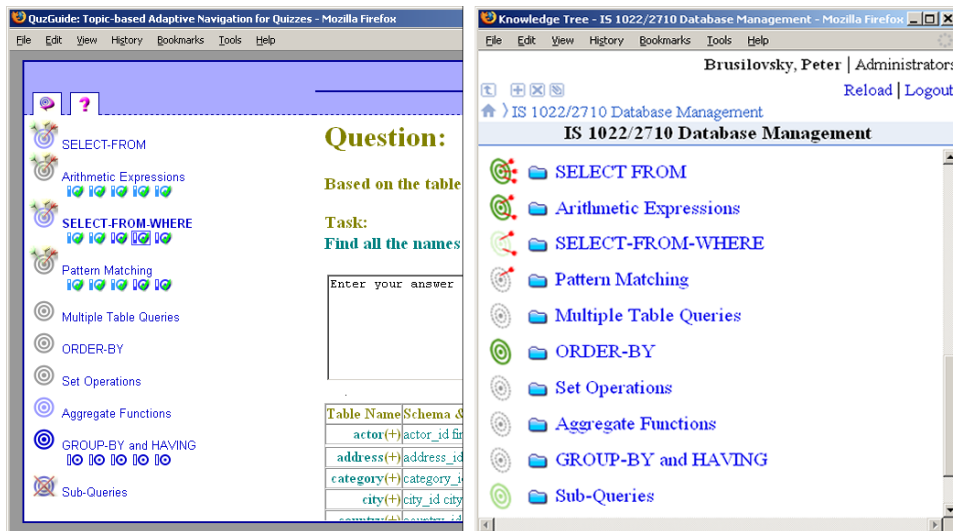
QuzGuide: Topic-based Adaptive Navigation for Quizzes - Mozilla Firefox

File Edit View History Bookmarks Tools Help

?

SELECT-FROM

Arithmetic Expressions

SELECT-FROM-WHERE

Pattern Matching

Multiple Table Queries

ORDER-BY

Set Operations

Aggregate Functions

GROUP-BY and HAVING

Sub-Queries

Question:

Based on the table

Task:
Find all the names

Enter your answer

| Table Name | Schema & |
|---|---|
| actor(+) | actor_id fir |
| address(+) | address_id |
| category(+) | category_i |
| city(+) | city_id city |
| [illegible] | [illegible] |

Knowledge Tree - IS 1022/2710 Database Management - Mozilla Firefox

File Edit View History Bookmarks Tools Help

Brusilovsky, Peter | Administrators

Reload | Logout

IS 1022/2710 Database Management

IS 1022/2710 Database Management

SELECT FROM

Arithmetic Expressions

SELECT-FROM-WHERE

Pattern Matching

Multiple Table Queries

ORDER-BY

Set Operations

Aggregate Functions

GROUP-BY and HAVING

Sub-Queries